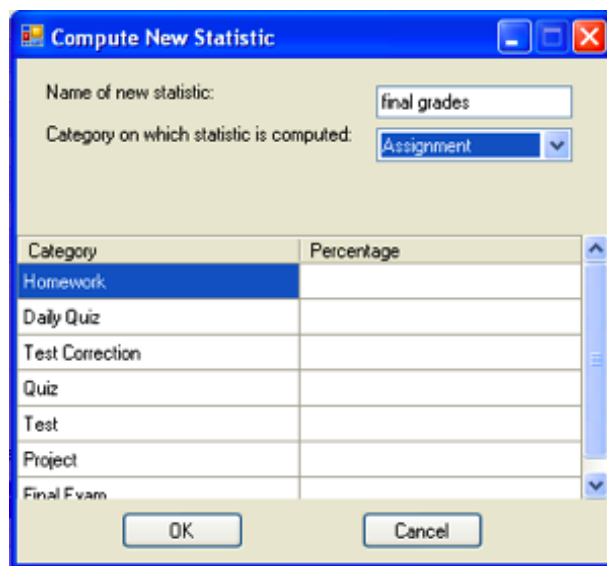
Compute New Statistic

Name of new statistic: final grades

Category on which statistic is computed: Assignment

| Category | Percentage |
|---|---|
| Homework | |
| Daily Quiz | |
| Test Correction | |
| Quiz | |
| Test | |
| Project | |
| Final Exam | |

OK Cancel